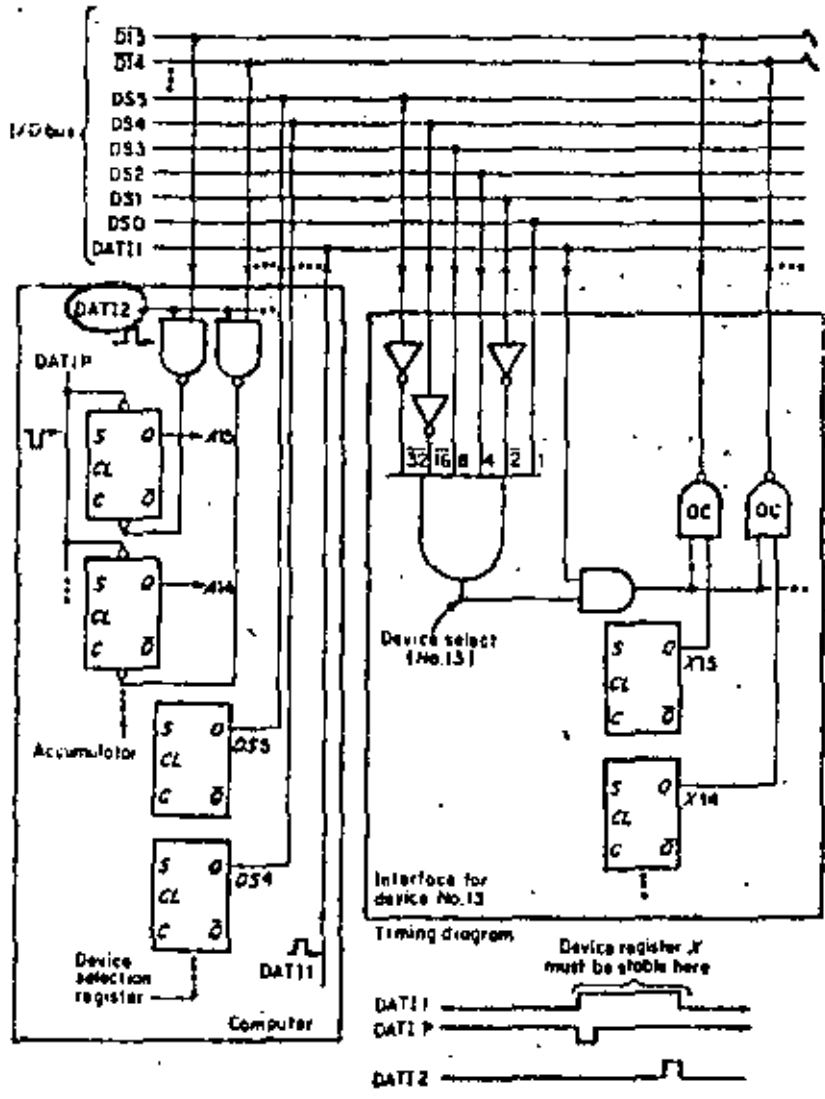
DI3
DI4
DS5
I/O bus
DS4
DS3
DS2
DS1
DS0
DATI1
DATI2
DATI P
S Q
CL
C $\bar{Q}$
A15
S Q
CL
C $\bar{Q}$
A14
Accumulator
S Q
CL
C $\bar{Q}$
DS5
S Q
CL
C $\bar{Q}$
DS4
Device selection register
DATI1
Computer
$\overline{32}$ $\overline{16}$ 8 4 $\overline{2}$ 1
Device select (No.13)
OC
OC
S Q
CL
C $\bar{Q}$
X15
S Q
CL
C $\bar{Q}$
X14
Interface for device No.13
Timing diagram
Device register X must be stable here
DATI 1
DATI P
DATI 2